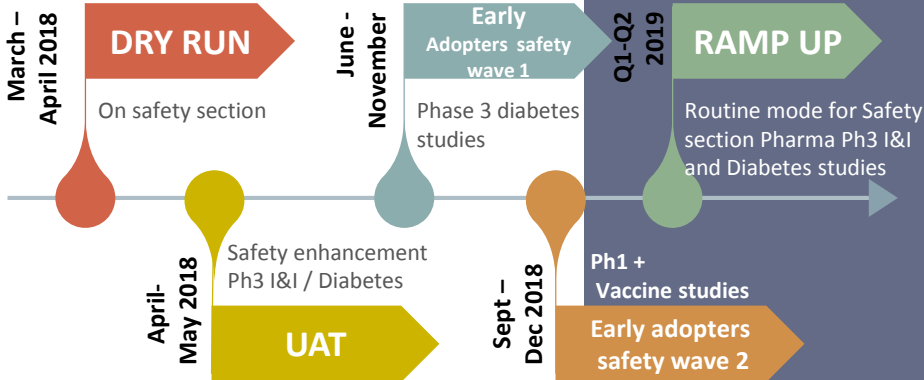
March – April 2018

DRY RUN

On safety section

April-May 2018

Safety enhancement Ph3 I&I / Diabetes

UAT

June - November

Early Adopters safety wave 1

Phase 3 diabetes studies

Sept – Dec 2018

Ph1 + Vaccine studies

Early adopters safety wave 2

Q1-Q2 2019

RAMP UP

Routine mode for Safety section Pharma Ph3 I&I and Diabetes studies